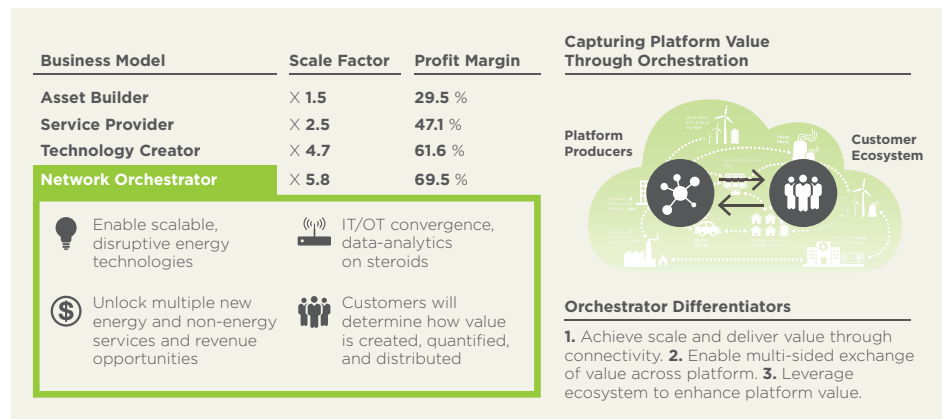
| Business Model | Scale Factor | Profit Margin |
|---|---|---|
| Asset Builder | X 1.5 | 29.5 % |
| Service Provider | X 2.5 | 47.1 % |
| Technology Creator | X 4.7 | 61.6 % |
| Network Orchestrator | X 5.8 | 69.5 % |

Enable scalable, disruptive energy technologies

IT/OT convergence, data-analytics on steroids

Unlock multiple new energy and non-energy services and revenue opportunities

Customers will determine how value is created, quantified, and distributed

Capturing Platform Value Through Orchestration

Platform Producers

Customer Ecosystem

Orchestrator Differentiators

1. Achieve scale and deliver value through connectivity. 2. Enable multi-sided exchange of value across platform. 3. Leverage ecosystem to enhance platform value.